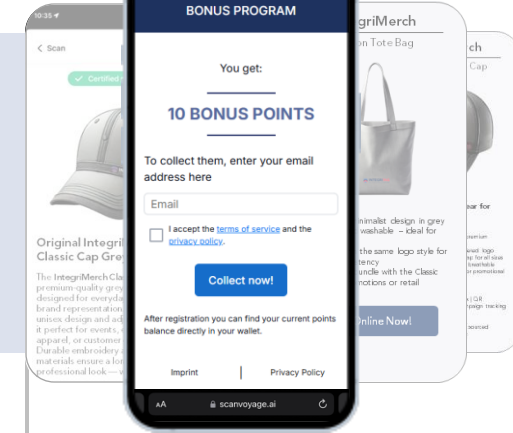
10:35

< Scan

Certified

Original Integri
Classic Cap Gre

The IntegriMerch Cla
premium-quality grey
designed for everyda
brand representation
unisex design and all
it perfect for events,
apparel, or customer
Durable embroidery
materials ensure a lo
professional look —

BONUS PROGRAM

You get:

10 BONUS POINTS

To collect them, enter your email address here

Email

I accept the terms of service and the privacy policy.

Collect now!

After registration you can find your current points balance directly in your wallet.

Imprint

Privacy Policy

AA scanvoyage.ai

egriMerch
n Tote Bag

nimalist design in grey
washable – ideal for

the same logo style for
tency
undle with the Classic
notions or retail

Online Now!

ch
Cap

ear for
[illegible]
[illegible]
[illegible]
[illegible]
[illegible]
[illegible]
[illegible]
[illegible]
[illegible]